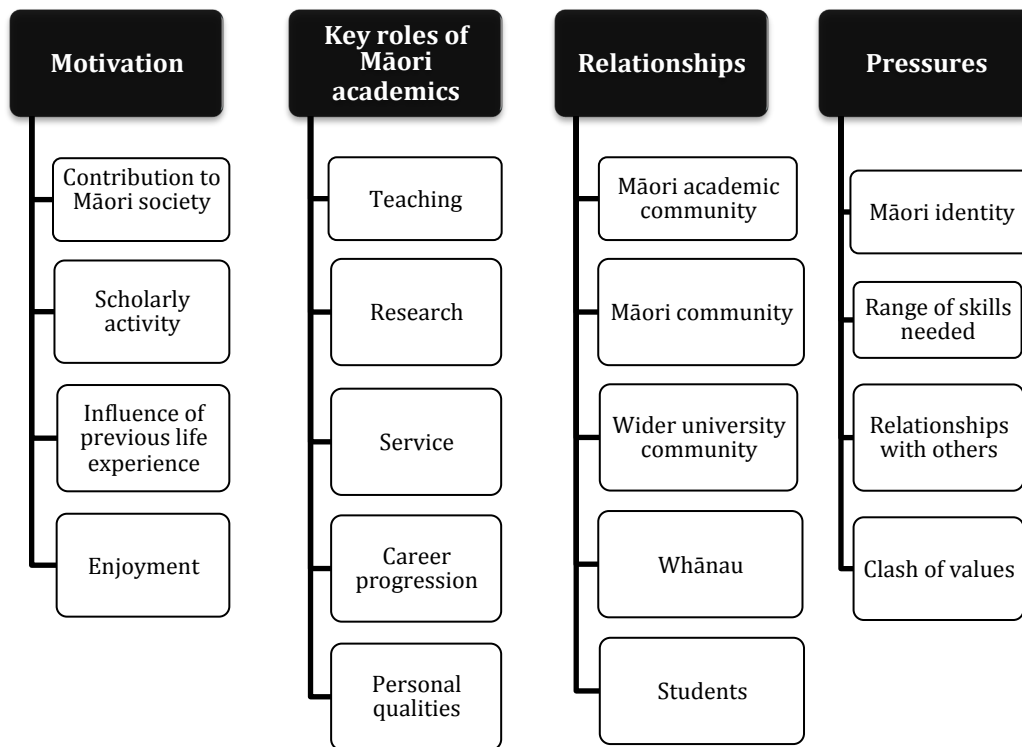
Motivation

Contribution to Māori society

Scholarly activity

Influence of previous life experience

Enjoyment

Key roles of Māori academics

Teaching

Research

Service

Career progression

Personal qualities

Relationships

Māori academic community

Māori community

Wider university community

Whānau

Students

Pressures

Māori identity

Range of skills needed

Relationships with others

Clash of values